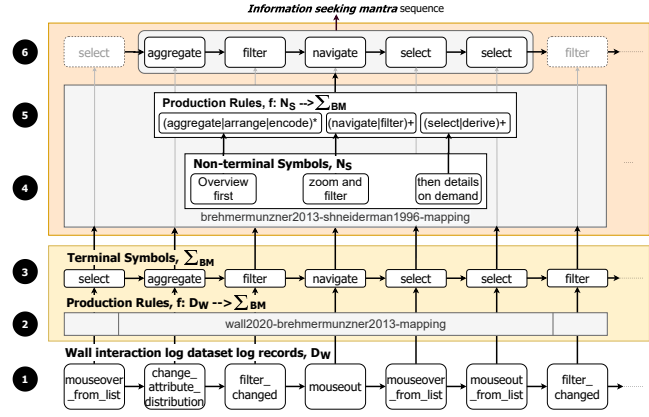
*Information seeking mantra* sequence

6

select | aggregate | filter | navigate | select | select | filter

5

Production Rules, f: $N_S$ --> $\sum_{BM}$

(aggregate|arrange|encode)* | (navigate|filter)+ | (select|derive)+

4

Non-terminal Symbols, $N_S$

Overview first | zoom and filter | then details on demand

brehmermunzner2013-shneiderman1996-mapping

3

Terminal Symbols, $\sum_{BM}$

select | aggregate | filter | navigate | select | select | filter

Production Rules, f: $D_W$ --> $\sum_{BM}$

2

wall2020-brehmermunzner2013-mapping

Wall interaction log dataset log records, $D_W$

1

mouseover_from_list | change_attribute_distribution | filter_changed | mouseout | mouseover_from_list | mouseout_from_list | filter_changed